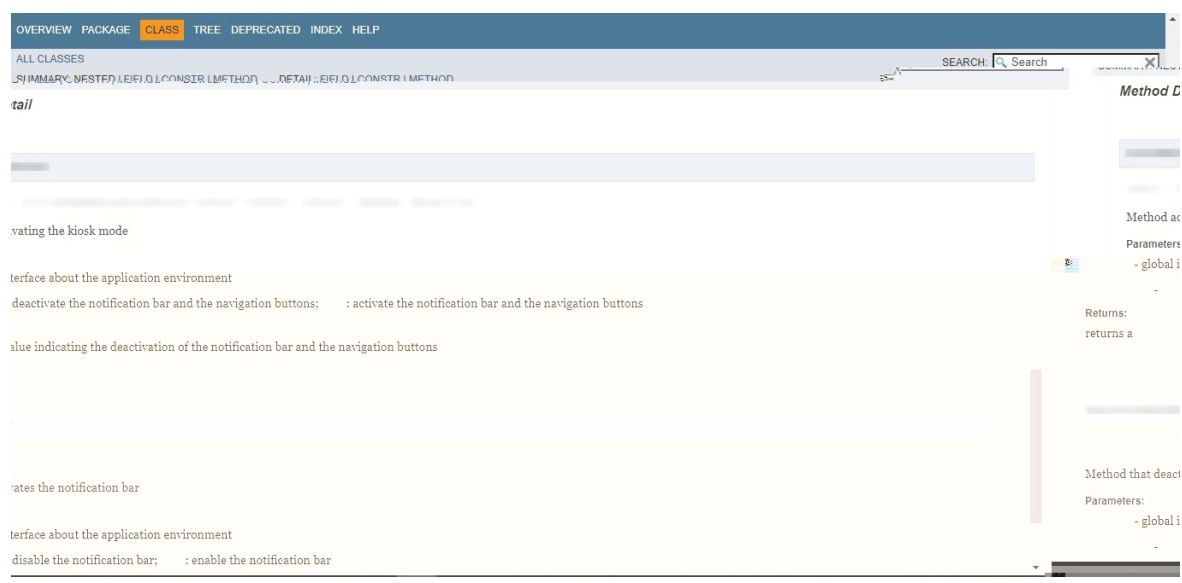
OVERVIEW PACKAGE CLASS TREE DEPRECATED INDEX HELP

ALL CLASSES

SUMMARY: NESTED | FIELD | CONSTR | METHOD DETAIL: FIELD | CONSTR | METHOD

SEARCH: Search

tail

vating the kiosk mode

terface about the application environment

deactivate the notification bar and the navigation buttons; : activate the notification bar and the navigation buttons

alue indicating the deactivation of the notification bar and the navigation buttons

rates the notification bar

terface about the application environment

disable the notification bar; : enable the notification bar

Method D

Method ac

Parameters

- global i

-

Returns:

returns a

Method that deac

Parameters:

- global i

-